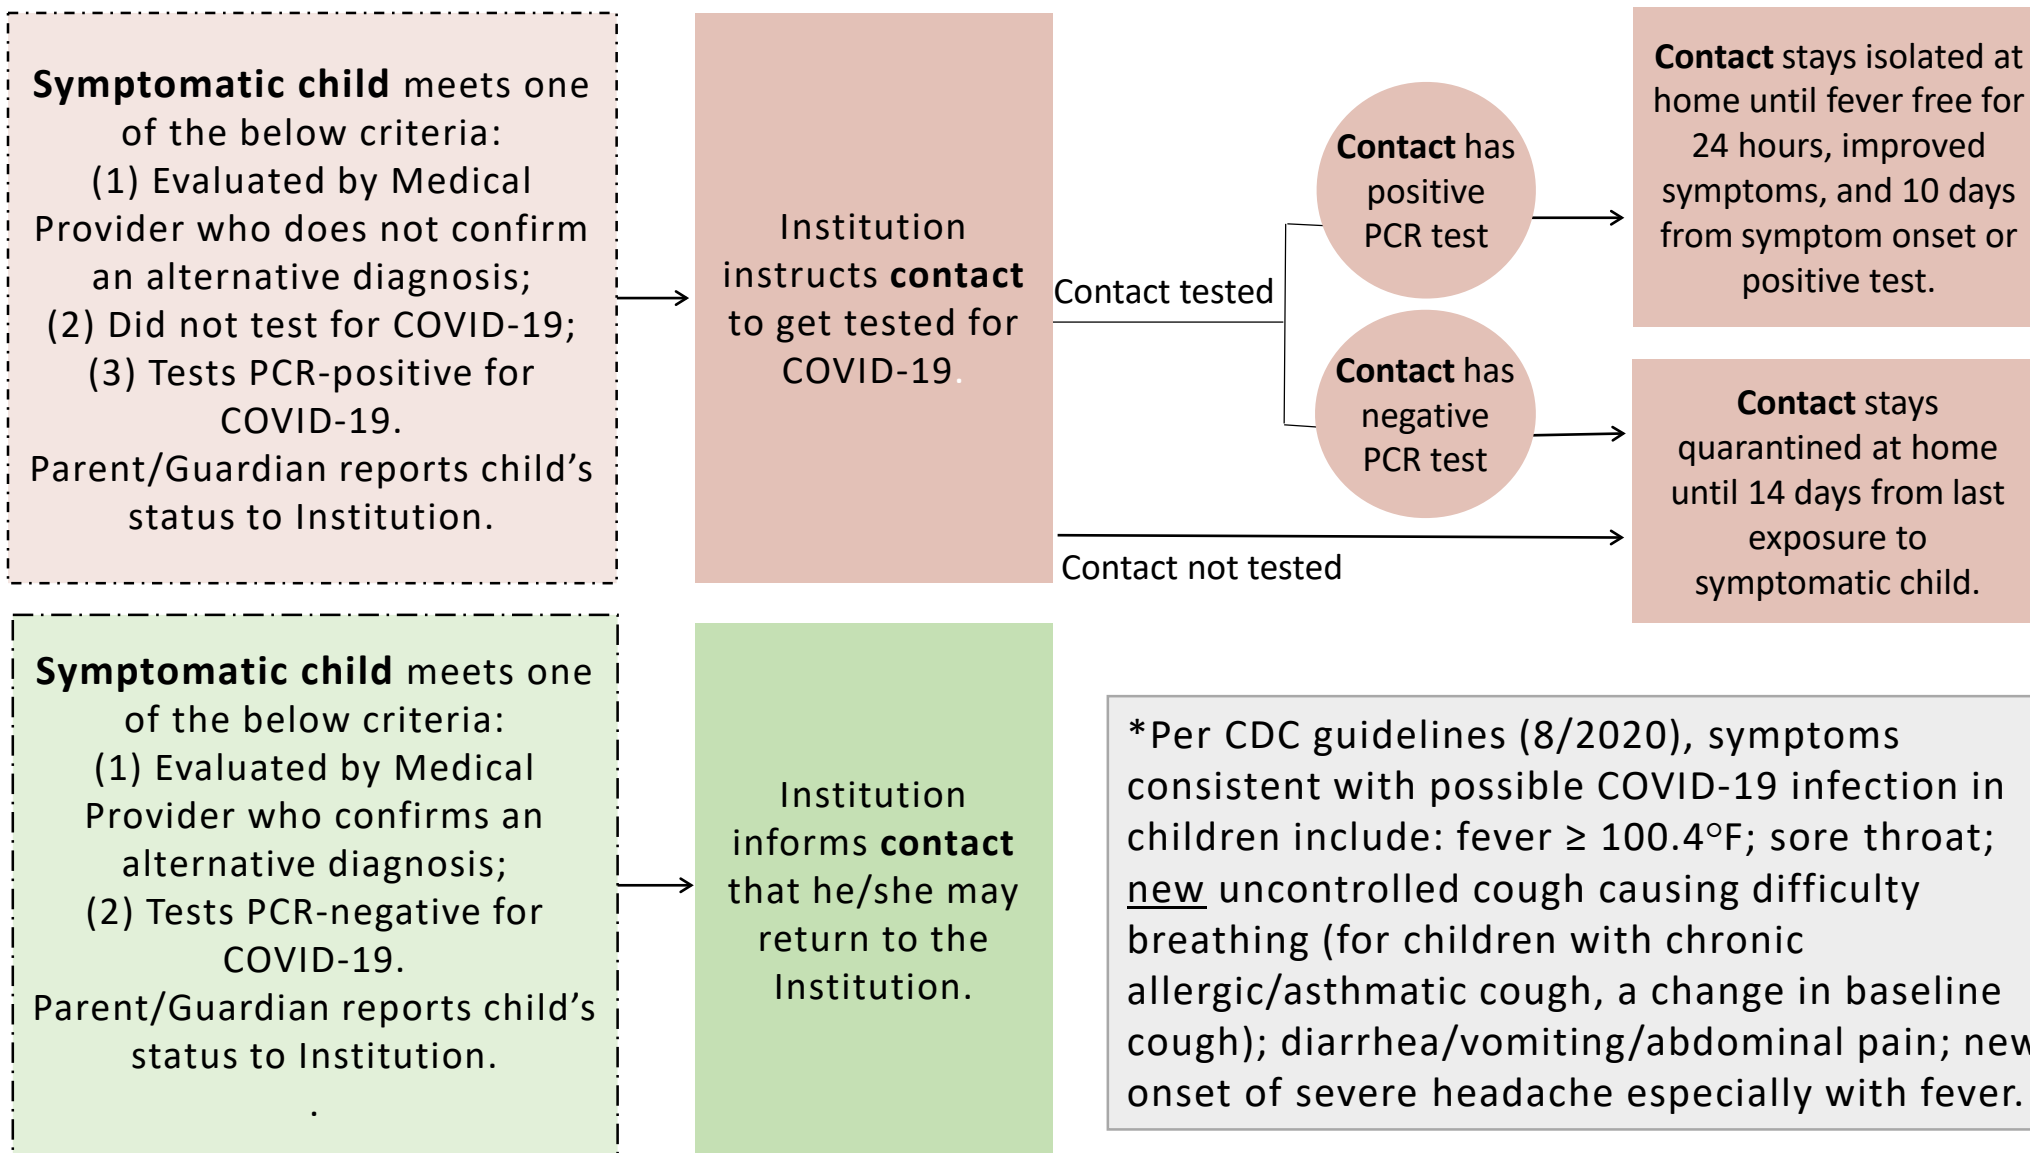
Symptomatic child meets one of the below criteria:
(1) Evaluated by Medical Provider who does not confirm an alternative diagnosis;
(2) Did not test for COVID-19;
(3) Tests PCR-positive for COVID-19.
Parent/Guardian reports child's status to Institution.

Institution instructs contact to get tested for COVID-19.

Contact tested

Contact has positive PCR test

Contact has negative PCR test

Contact not tested

Contact stays isolated at home until fever free for 24 hours, improved symptoms, and 10 days from symptom onset or positive test.

Contact stays quarantined at home until 14 days from last exposure to symptomatic child.

Symptomatic child meets one of the below criteria:
(1) Evaluated by Medical Provider who confirms an alternative diagnosis;
(2) Tests PCR-negative for COVID-19.
Parent/Guardian reports child's status to Institution.
.

Institution informs contact that he/she may return to the Institution.

*Per CDC guidelines (8/2020), symptoms consistent with possible COVID-19 infection in children include: fever ≥ 100.4°F; sore throat; new uncontrolled cough causing difficulty breathing (for children with chronic allergic/asthmatic cough, a change in baseline cough); diarrhea/vomiting/abdominal pain; new onset of severe headache especially with fever.